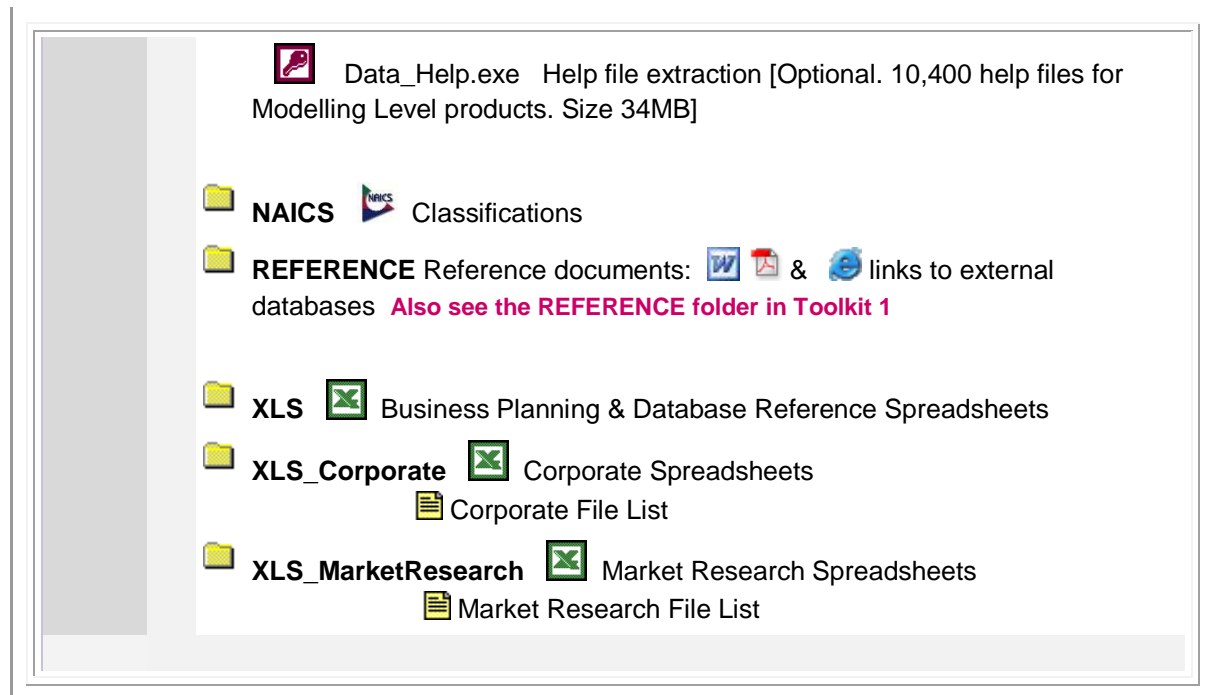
Data_Help.exe Help file extraction [Optional. 10,400 help files for Modelling Level products. Size 34MB]

**NAICS** Classifications

**REFERENCE** Reference documents: & links to external databases **Also see the REFERENCE folder in Toolkit 1**

**XLS** Business Planning & Database Reference Spreadsheets

**XLS_Corporate** Corporate Spreadsheets

Corporate File List

**XLS_MarketResearch** Market Research Spreadsheets

Market Research File List